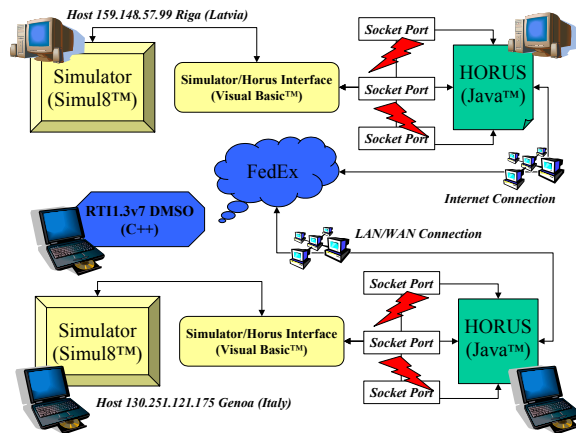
Host 159.148.57.99 Riga (Latvia)

Simulator (Simul8™)

Simulator/Horus Interface (Visual Basic™)

Socket Port

Socket Port

Socket Port

HORUS (Java™)

FedEx

Internet Connection

RTI1.3v7 DMSO (C++)

LAN/WAN Connection

Simulator (Simul8™)

Simulator/Horus Interface (Visual Basic™)

Socket Port

Socket Port

Socket Port

HORUS (Java™)

Host 130.251.121.175 Genoa (Italy)